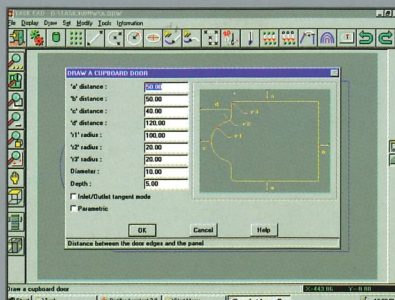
File Display Draw Set Modify Tools Information

DRAW A CUPBOARD DOOR

'a' distance : 50.00
'b' distance : 50.00
'c' distance : 40.00
'd' distance : 120.00
'r1' radius : 100.00
'r2' radius : 20.00
'r3' radius : 20.00
Diameter : 10.00
Depth : 5.00

Inlet/Outlet tangent mode
Parametric

OK Cancel Help

Distance between the door edges and the panel

Draw a cupboard door

X: 443.86 Y: 8.88